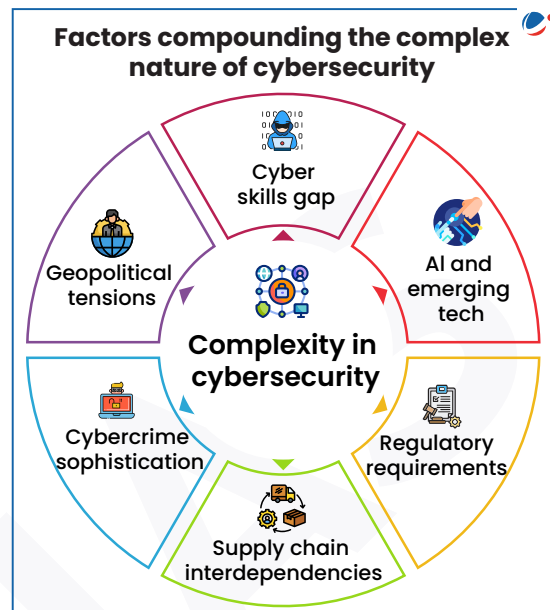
Factors compounding the complex nature of cybersecurity

Cyber skills gap

AI and emerging tech

Regulatory requirements

Supply chain interdependencies

Cybercrime sophistication

Geopolitical tensions

Complexity in cybersecurity